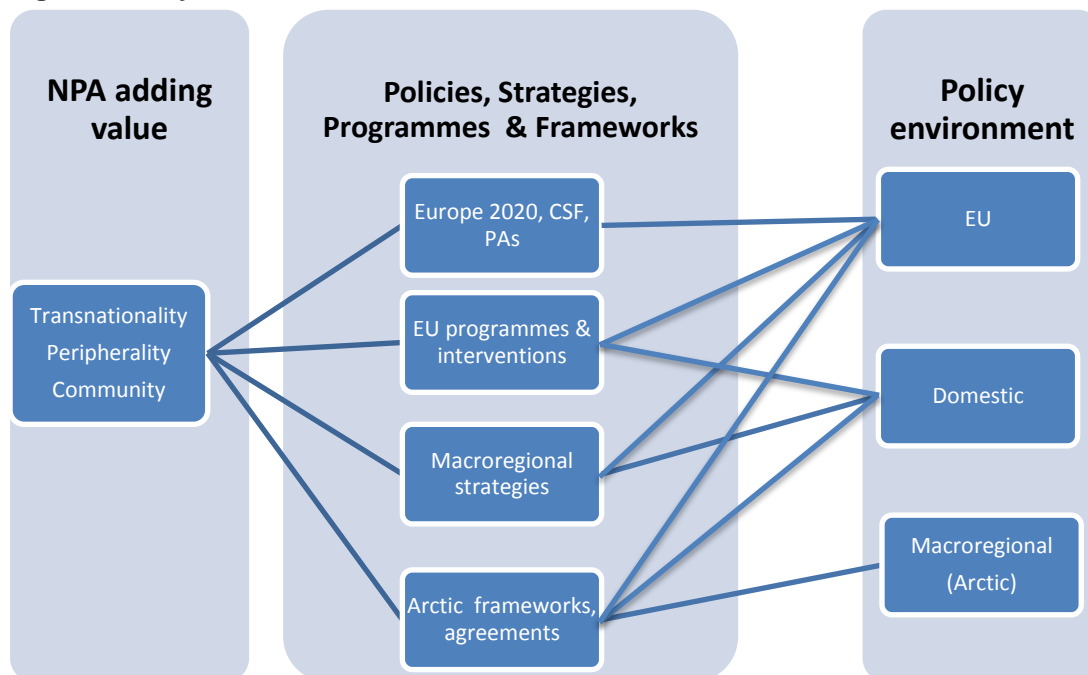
NPA adding value

Transnationality
Peripherality
Community

Policies, Strategies, Programmes & Frameworks

Europe 2020, CSF, PAs

EU programmes & interventions

Macroregional strategies

Arctic frameworks, agreements

Policy environment

EU

Domestic

Macroregional (Arctic)